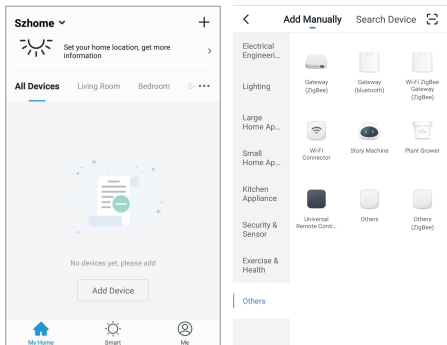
Szhome ⌄ +

Set your home location, get more information >

All Devices Living Room Bedroom S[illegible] •••

No devices yet, please add

Add Device

My Home Smart Me

< Add Manually Search Device

Electrical Engineeri...

Lighting

Large Home Ap...

Small Home Ap...

Kitchen Appliance

Security & Sensor

Exercise & Health

Others

Gateway (ZigBee)

Gateway (bluetooth)

Wi-Fi ZigBee Gateway (ZigBee)

Wi-Fi Connector

Story Machine

Plant Grower

Universal Remote Contr...

Others

Others (ZigBee)